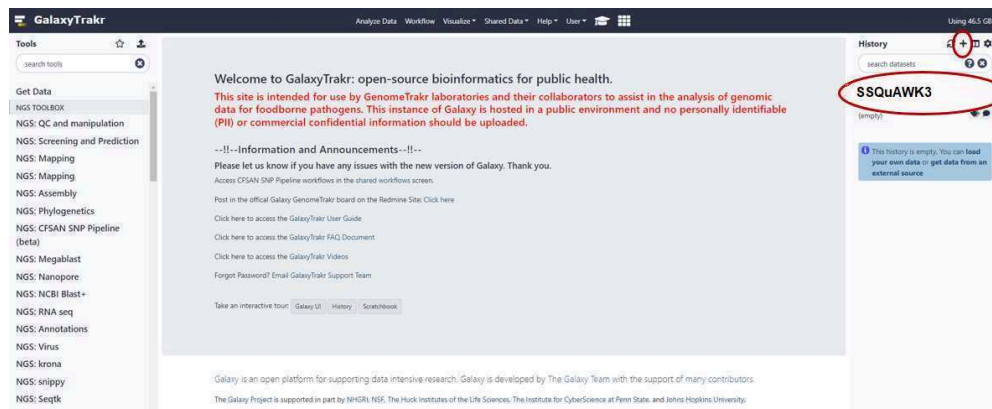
GalaxyTrakr

Analyze Data Workflow Visualize Shared Data Help User

Using 46.5 GB

Tools

search tools

Get Data
NGS TOOLBOX
NGS: QC and manipulation
NGS: Screening and Prediction
NGS: Mapping
NGS: Mapping
NGS: Assembly
NGS: Phylogenetics
NGS: CFSAN SNP Pipeline (beta)
NGS: Megablast
NGS: Nanopore
NGS: NCBI Blast+
NGS: RNA seq
NGS: Annotations
NGS: Virus
NGS: krona
NGS: snippy
NGS: Seqtk

Welcome to GalaxyTrakr: open-source bioinformatics for public health.

This site is intended for use by GenomeTrakr laboratories and their collaborators to assist in the analysis of genomic data for foodborne pathogens. This instance of Galaxy is hosted in a public environment and no personally identifiable (PII) or commercial confidential information should be uploaded.

--!!--Information and Announcements--!!--

Please let us know if you have any issues with the new version of Galaxy. Thank you.

Access CFSAN SNP Pipeline workflows in the shared workflows screen.

Post in the offical Galaxy GenomeTrakr board on the Redmine Site: Click here

Click here to access the GalaxyTrakr User Guide

Click here to access the GalaxyTrakr FAQ Document

Click here to access the GalaxyTrakr Videos

Forgot Password? Email GalaxyTrakr Support Team

Take an interactive tour: Galaxy UI History Scratchbook

Galaxy is an open platform for supporting data intensive research. Galaxy is developed by The Galaxy Team with the support of many contributors.

The Galaxy Project is supported in part by NHGRI, NSF, The Huck Institutes of the Life Sciences, The Institute for CyberScience at Penn State, and Johns Hopkins University.

History

search datasets

SSQuAWK3

(empty)

This history is empty. You can load your own data or get data from an external source